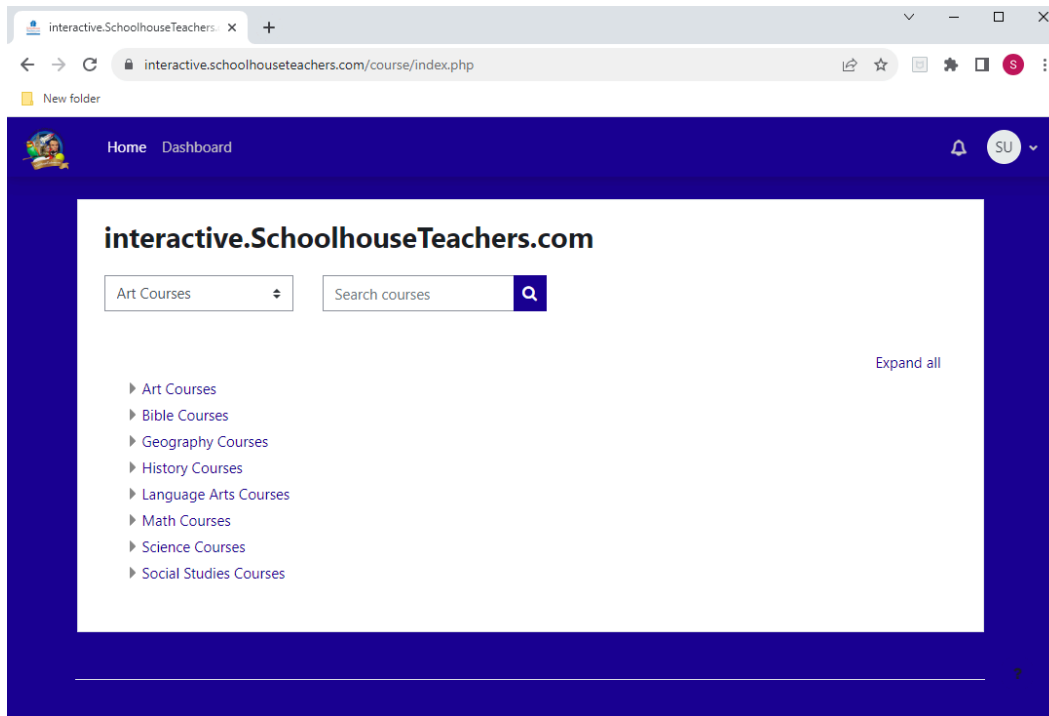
interactive.SchoolhouseTeachers.

interactive.schoolhouseteachers.com/course/index.php

New folder

Home Dashboard

SU

interactive.SchoolhouseTeachers.com

Art Courses

Search courses

Expand all

Art Courses
Bible Courses
Geography Courses
History Courses
Language Arts Courses
Math Courses
Science Courses
Social Studies Courses